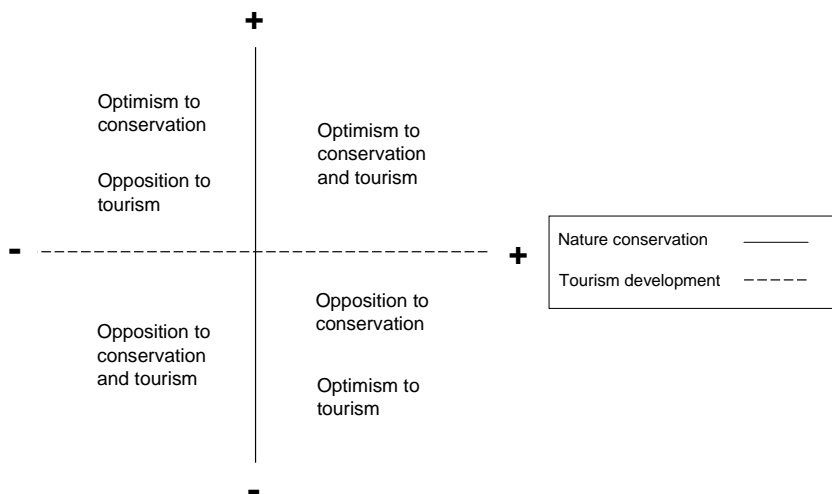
+

Optimism to conservation

Opposition to tourism

Optimism to conservation and tourism

- 

+

Nature conservation

Tourism development

Opposition to conservation and tourism

Opposition to conservation

Optimism to tourism

-